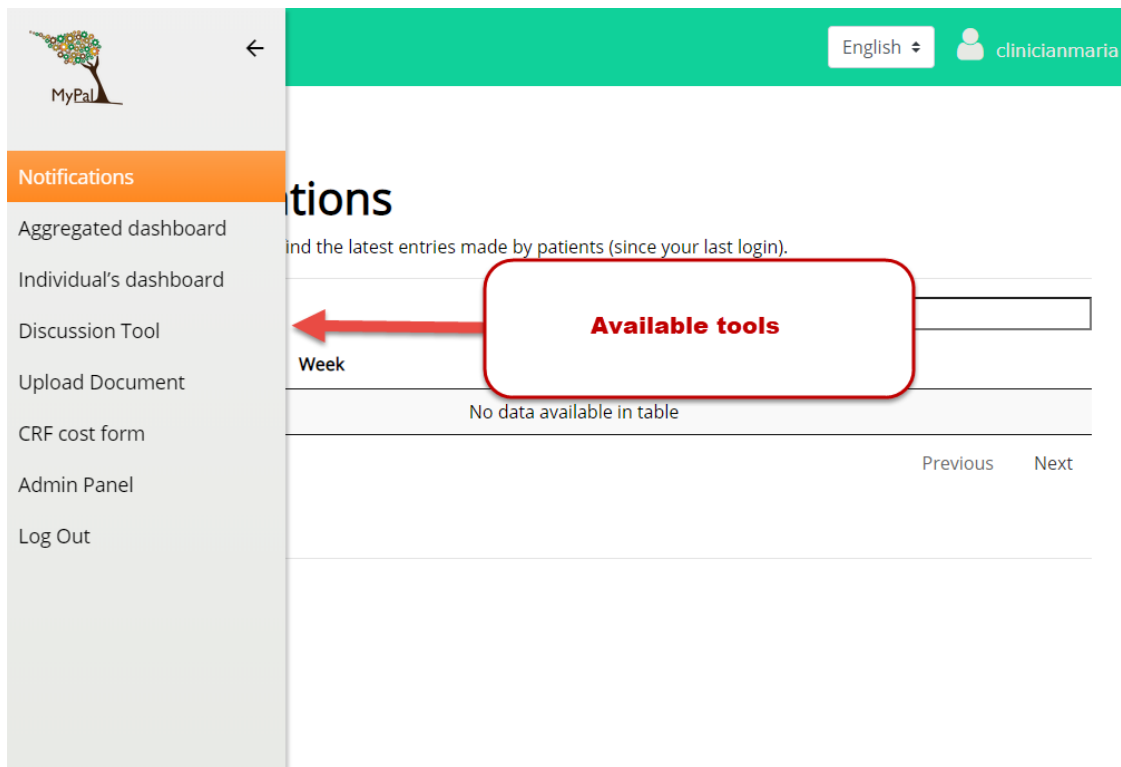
MyPal

←

Notifications

Aggregated dashboard

Individual's dashboard

Discussion Tool

Upload Document

CRF cost form

Admin Panel

Log Out

English ⬍

clinicianmaria

tions

ind the latest entries made by patients (since your last login).

Available tools

Week

No data available in table

Previous

Next